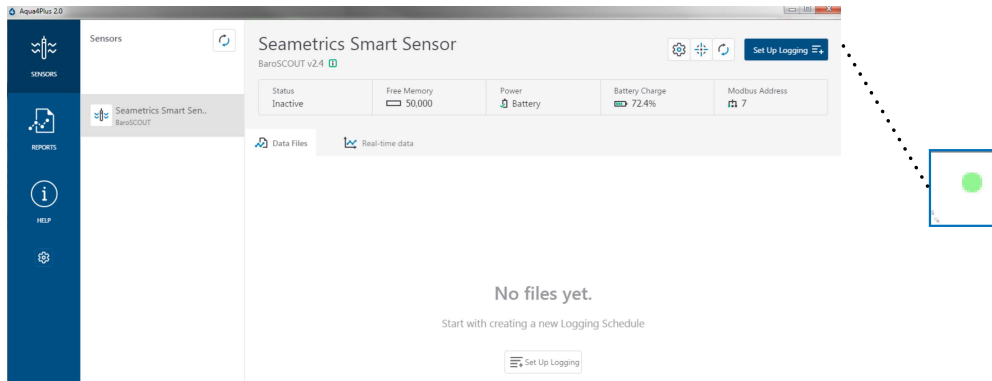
Aqua4Plus 2.0

SENSORS

REPORTS

HELP

Sensors

Seametrics Smart Sen..
BaroSCOUT

Seametrics Smart Sensor
BaroSCOUT v2.4

Set Up Logging

| Status | Free Memory | Power | Battery Charge | Modbus Address |
|---|---|---|---|---|
| Inactive | 50,000 | Battery | 72.4% | 7 |

Data Files

Real-time data

No files yet.

Start with creating a new Logging Schedule

Set Up Logging